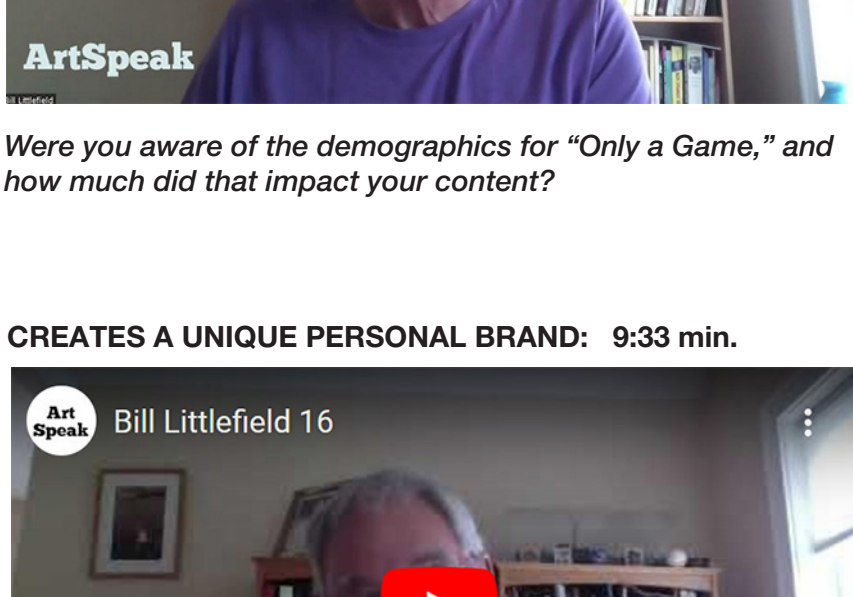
ArtSpeak

Bill Littlefield

*Were you aware of the demographics for "Only a Game," and how much did that impact your content?*

**CREATES A UNIQUE PERSONAL BRAND: 9:33 min.**

Art Speak

Bill Littlefield 16